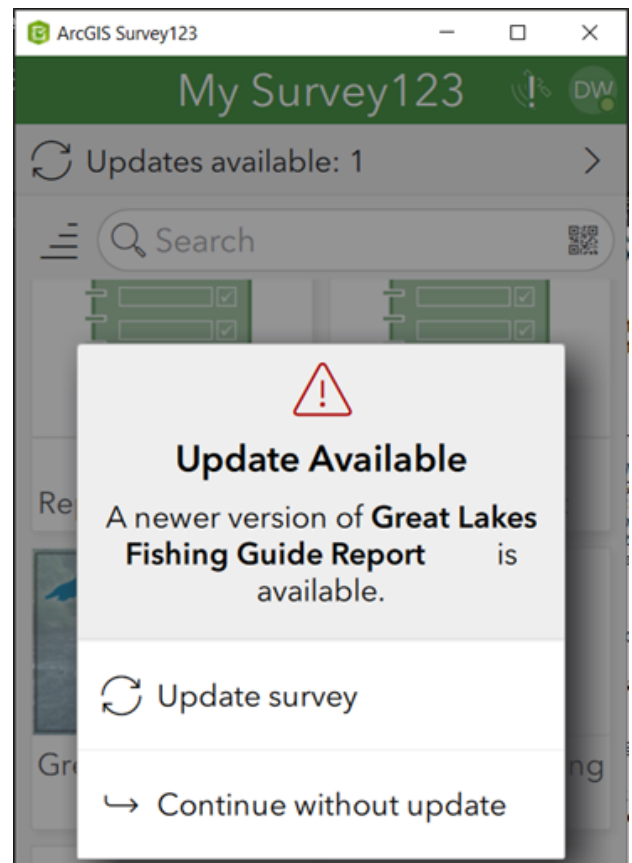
ArcGIS Survey123

My Survey123

DW

Updates available: 1

Search

Re

Gr

ng

Update Available

A newer version of **Great Lakes Fishing Guide Report** is available.

Update survey

Continue without update